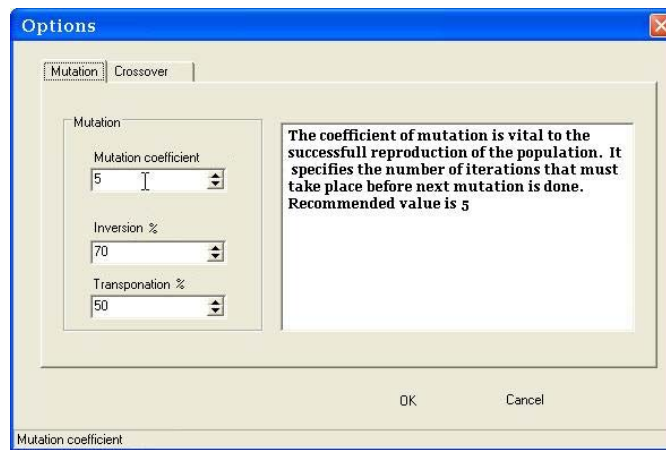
Options

Mutation | Crossover

Mutation

Mutation coefficient
5

Inversion %
70

Transponation %
50

The coefficient of mutation is vital to the successfull reproduction of the population. It specifies the number of iterations that must take place before next mutation is done. Recommended value is 5

OK

Cancel

Mutation coefficient